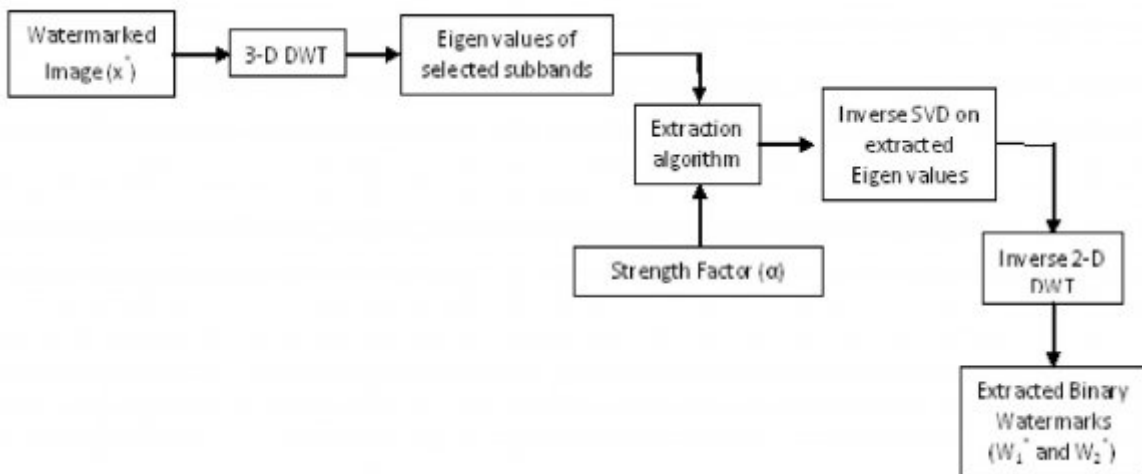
Watermarked Image ($x^*$)

3-D DWT

Eigen values of selected subbands

Extraction algorithm

Strength Factor ($\alpha$)

Inverse SVD on extracted Eigen values

Inverse 2-D DWT

Extracted Binary Watermarks ($W_1^*$ and $W_2^*$)